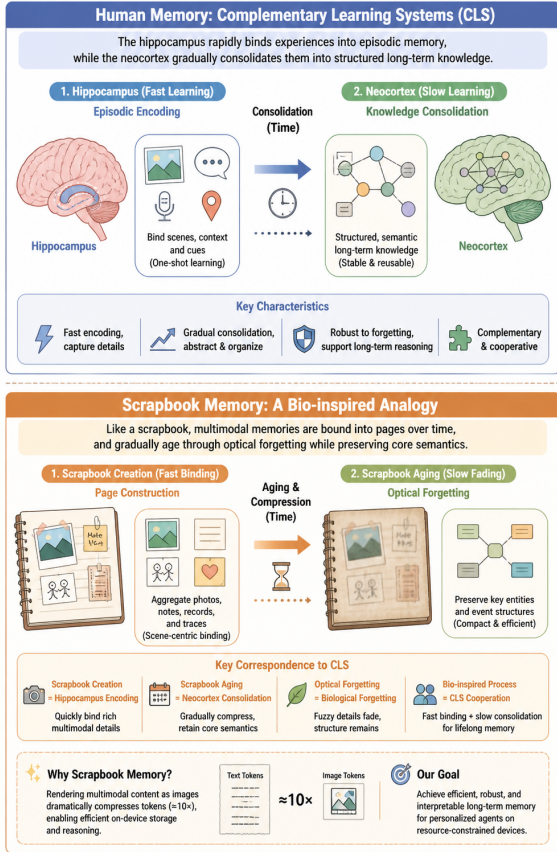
Human Memory: Complementary Learning Systems (CLS)

The hippocampus rapidly binds experiences into episodic memory, while the neocortex gradually consolidates them into structured long-term knowledge.

1. Hippocampus (Fast Learning)
Episodic Encoding

Consolidation (Time)

2. Neocortex (Slow Learning)
Knowledge Consolidation

Hippocampus

Bind scenes, context and cues (One-shot learning)

Structured, semantic long-term knowledge (Stable & reusable)

Neocortex

Key Characteristics

Fast encoding, capture details

Gradual consolidation, abstract & organize

Robust to forgetting, support long-term reasoning

Complementary & cooperative

Scrapbook Memory: A Bio-inspired Analogy

Like a scrapbook, multimodal memories are bound into pages over time, and gradually age through optical forgetting while preserving core semantics.

1. Scrapbook Creation (Fast Binding)
Page Construction

Aging & Compression (Time)

2. Scrapbook Aging (Slow Fading)
Optical Forgetting

Make Note

Aggregate photos, notes, records, and traces (Scene-centric binding)

Make Note

Preserve key entities and event structures (Compact & efficient)

Key Correspondence to CLS

Scrapbook Creation = Hippocampus Encoding
Quickly bind rich multimodal details

Scrapbook Aging = Neocortex Consolidation
Gradually compress, retain core semantics

Optical Forgetting = Biological Forgetting
Fuzzy details fade, structure remains

Bio-inspired Process = CLS Cooperation
Fast binding + slow consolidation for lifelong memory

Why Scrapbook Memory?
Rendering multimodal content as images dramatically compresses tokens (≈10×), enabling efficient on-device storage and reasoning.

Text Tokens

≈10×

Image Tokens

Our Goal
Achieve efficient, robust, and interpretable long-term memory for personalized agents on resource-constrained devices.